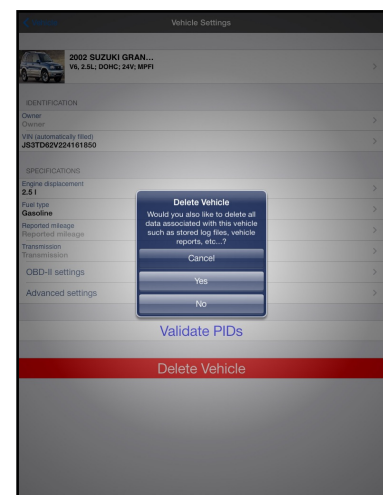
Vehicle Settings

2002 SUZUKI GRAN...
V6, 2.5L; DOHC; 24V; MPFI

IDENTIFICATION

Owner
Owner

VIN (automatically filled)
JS3TD62V224161850

SPECIFICATIONS

Engine displacement
2.5 l

Fuel type
Gasoline

Reported mileage
Reported mileage

Transmission
Transmission

OBD-II settings

Advanced settings

Delete Vehicle
Would you also like to delete all data associated with this vehicle such as stored log files, vehicle reports, etc...?

Cancel

Yes

No

Validate PIDs

Delete Vehicle